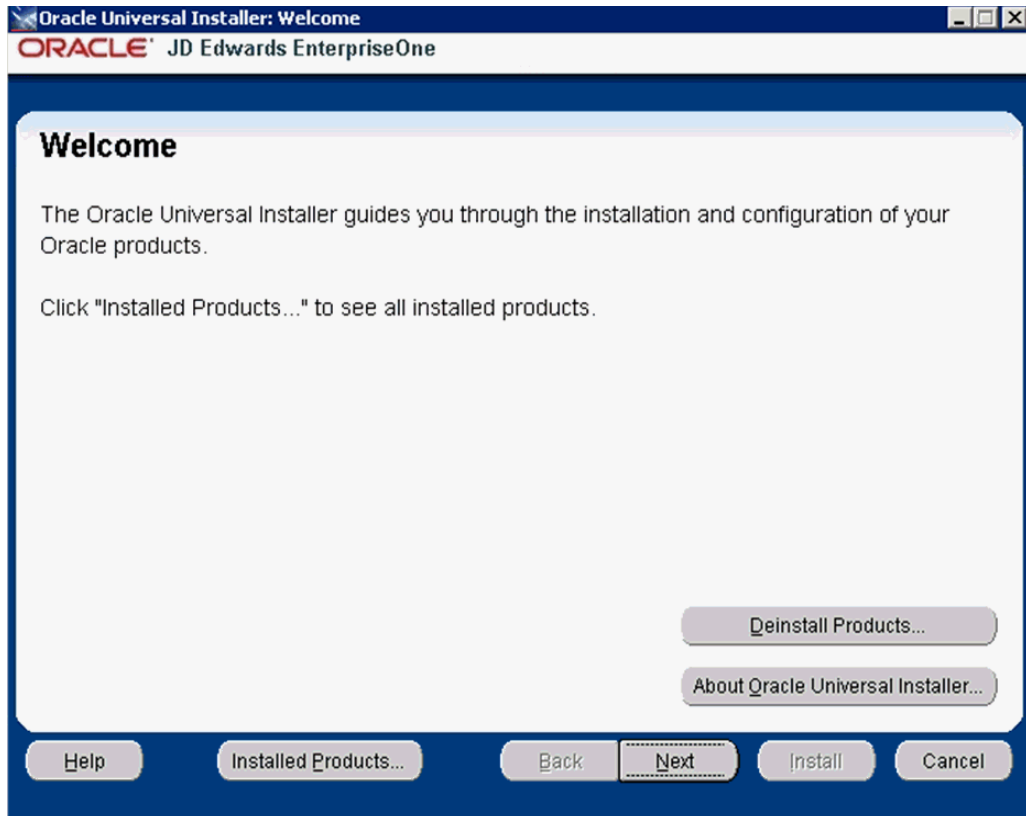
Oracle Universal Installer: Welcome
ORACLE JD Edwards EnterpriseOne

Welcome

The Oracle Universal Installer guides you through the installation and configuration of your Oracle products.

Click "Installed Products..." to see all installed products.

Deinstall Products...

About Oracle Universal Installer...

Help Installed Products... Back Next Install Cancel